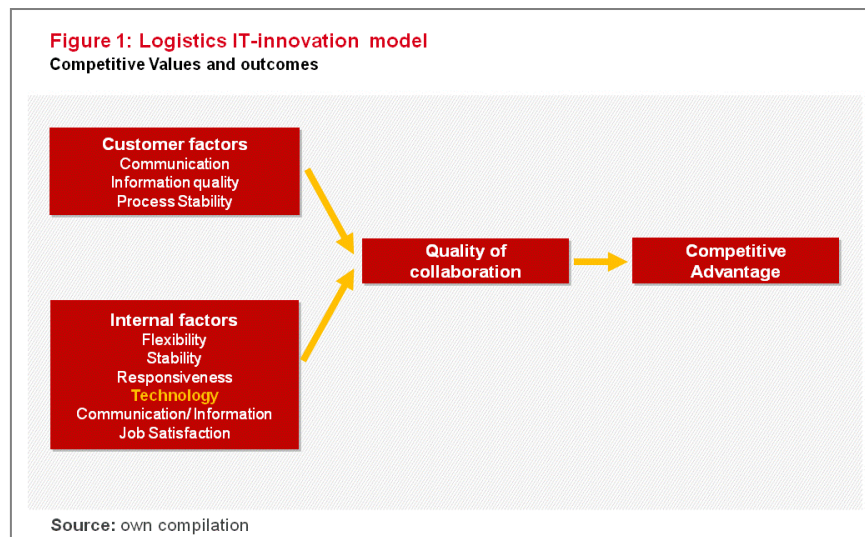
Figure 1: Logistics IT-innovation model
Competitive Values and outcomes

Customer factors
Communication
Information quality
Process Stability

Internal factors
Flexibility
Stability
Responsiveness
Technology
Communication/ Information
Job Satisfaction

Quality of collaboration

Competitive Advantage

Source: own compilation